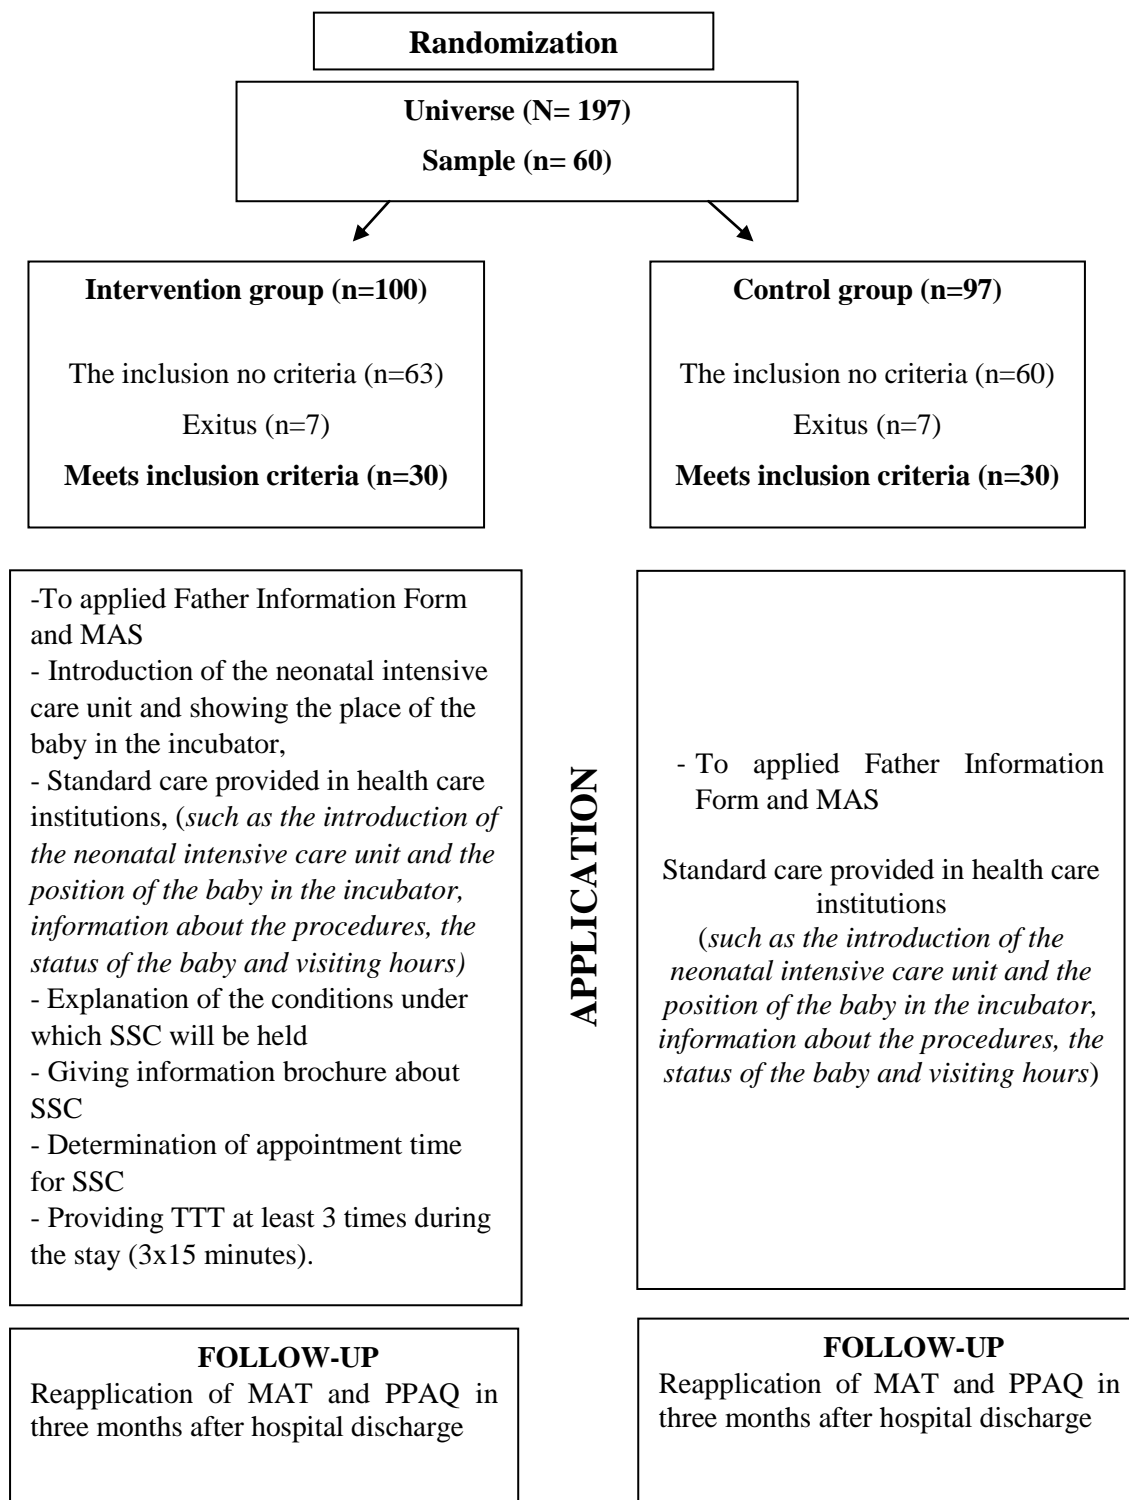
Randomization

Universe (N= 197)

Sample (n= 60)

Intervention group (n=100)

The inclusion no criteria (n=63)

Exitus (n=7)

Meets inclusion criteria (n=30)

Control group (n=97)

The inclusion no criteria (n=60)

Exitus (n=7)

Meets inclusion criteria (n=30)

-To applied Father Information Form and MAS
- Introduction of the neonatal intensive care unit and showing the place of the baby in the incubator,
- Standard care provided in health care institutions, (*such as the introduction of the neonatal intensive care unit and the position of the baby in the incubator, information about the procedures, the status of the baby and visiting hours)*
- Explanation of the conditions under which SSC will be held
- Giving information brochure about SSC
- Determination of appointment time for SSC
- Providing TTT at least 3 times during the stay (3x15 minutes).

APPLICATION

- To applied Father Information Form and MAS

Standard care provided in health care institutions
(*such as the introduction of the neonatal intensive care unit and the position of the baby in the incubator, information about the procedures, the status of the baby and visiting hours*)

FOLLOW-UP
Reapplication of MAT and PPAQ in three months after hospital discharge

FOLLOW-UP
Reapplication of MAT and PPAQ in three months after hospital discharge